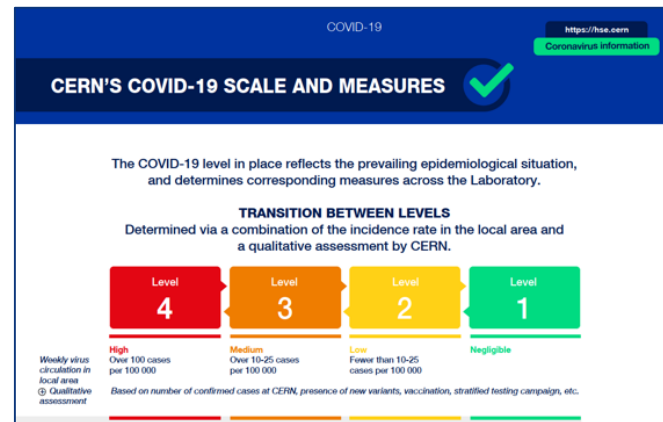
COVID-19

https://hse.cern

Coronavirus information

CERN'S COVID-19 SCALE AND MEASURES

The COVID-19 level in place reflects the prevailing epidemiological situation, and determines corresponding measures across the Laboratory.

TRANSITION BETWEEN LEVELS

Determined via a combination of the incidence rate in the local area and a qualitative assessment by CERN.

Level 4

Level 3

Level 2

Level 1

Weekly virus circulation in local area

⊕ Qualitative assessment

| High | Medium | Low | Negligible |
|---|---|---|---|
| Over 100 cases per 100 000 | Over 10-25 cases per 100 000 | Fewer than 10-25 cases per 100 000 | |

Based on number of confirmed cases at CERN, presence of new variants, vaccination, stratified testing campaign, etc.